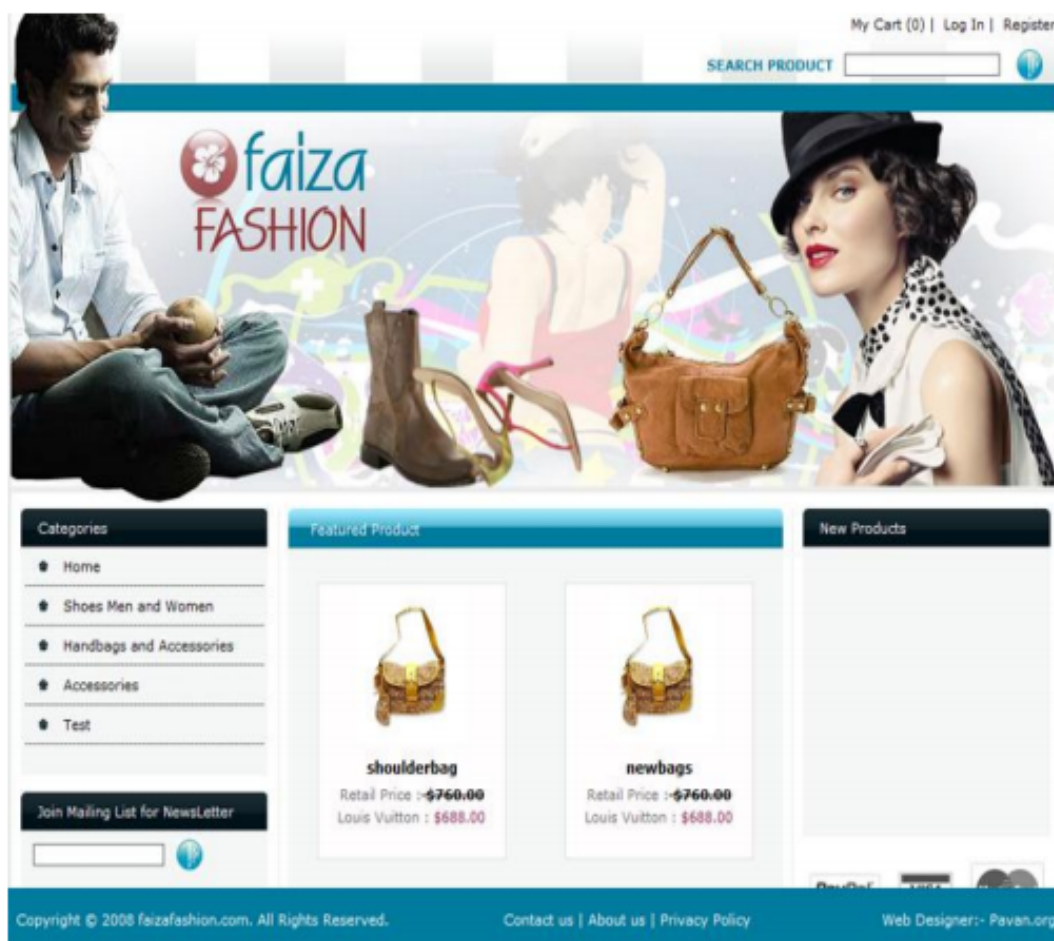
My Cart (0) | Log In | Register

SEARCH PRODUCT

faiza FASHION

Categories

Home

Shoes Men and Women

Handbags and Accessories

Accessories

Test

Join Mailing List for NewsLetter

Featured Product

shoulderbag

Retail Price : ~~$760.00~~

Louis Vuitton : $688.00

newbags

Retail Price : ~~$760.00~~

Louis Vuitton : $688.00

New Products

Copyright © 2008 faizafashion.com. All Rights Reserved.

Contact us | About us | Privacy Policy

Web Designer:- Pavan.org